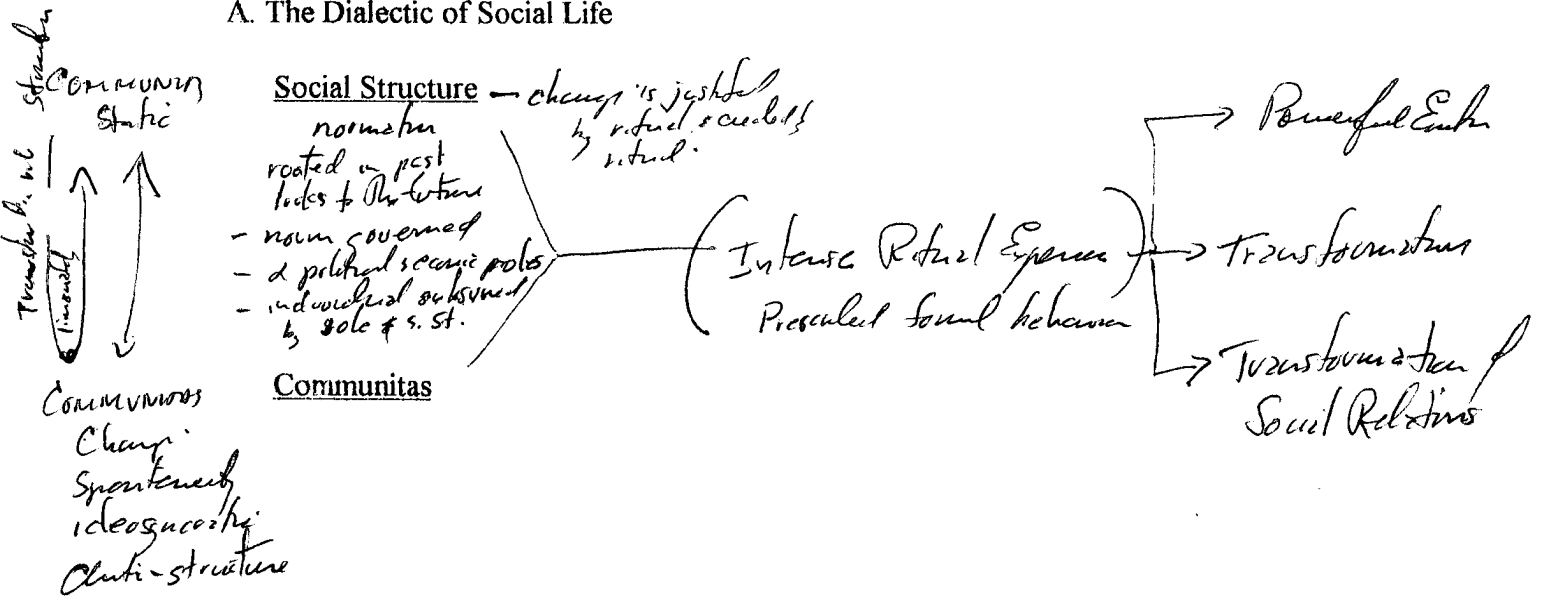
A. The Dialectic of Social Life

structure
COMMUNITY
Static

Transition b. n. e
liminality

COMMUNITAS
Change
Spontaneity
ideosyncratic
anti-structure

Social Structure – change is justified by ritual & credibility ritual.
normative
rooted in past
looks to the future
- norm governed
- & political economic poles
- individual subsumed by role & s. st.

Communitas

Intense Ritual Experience
Prescribed formal behavior

→ Powerful Emotion
→ Transformation
→ Transformation of Social Relations